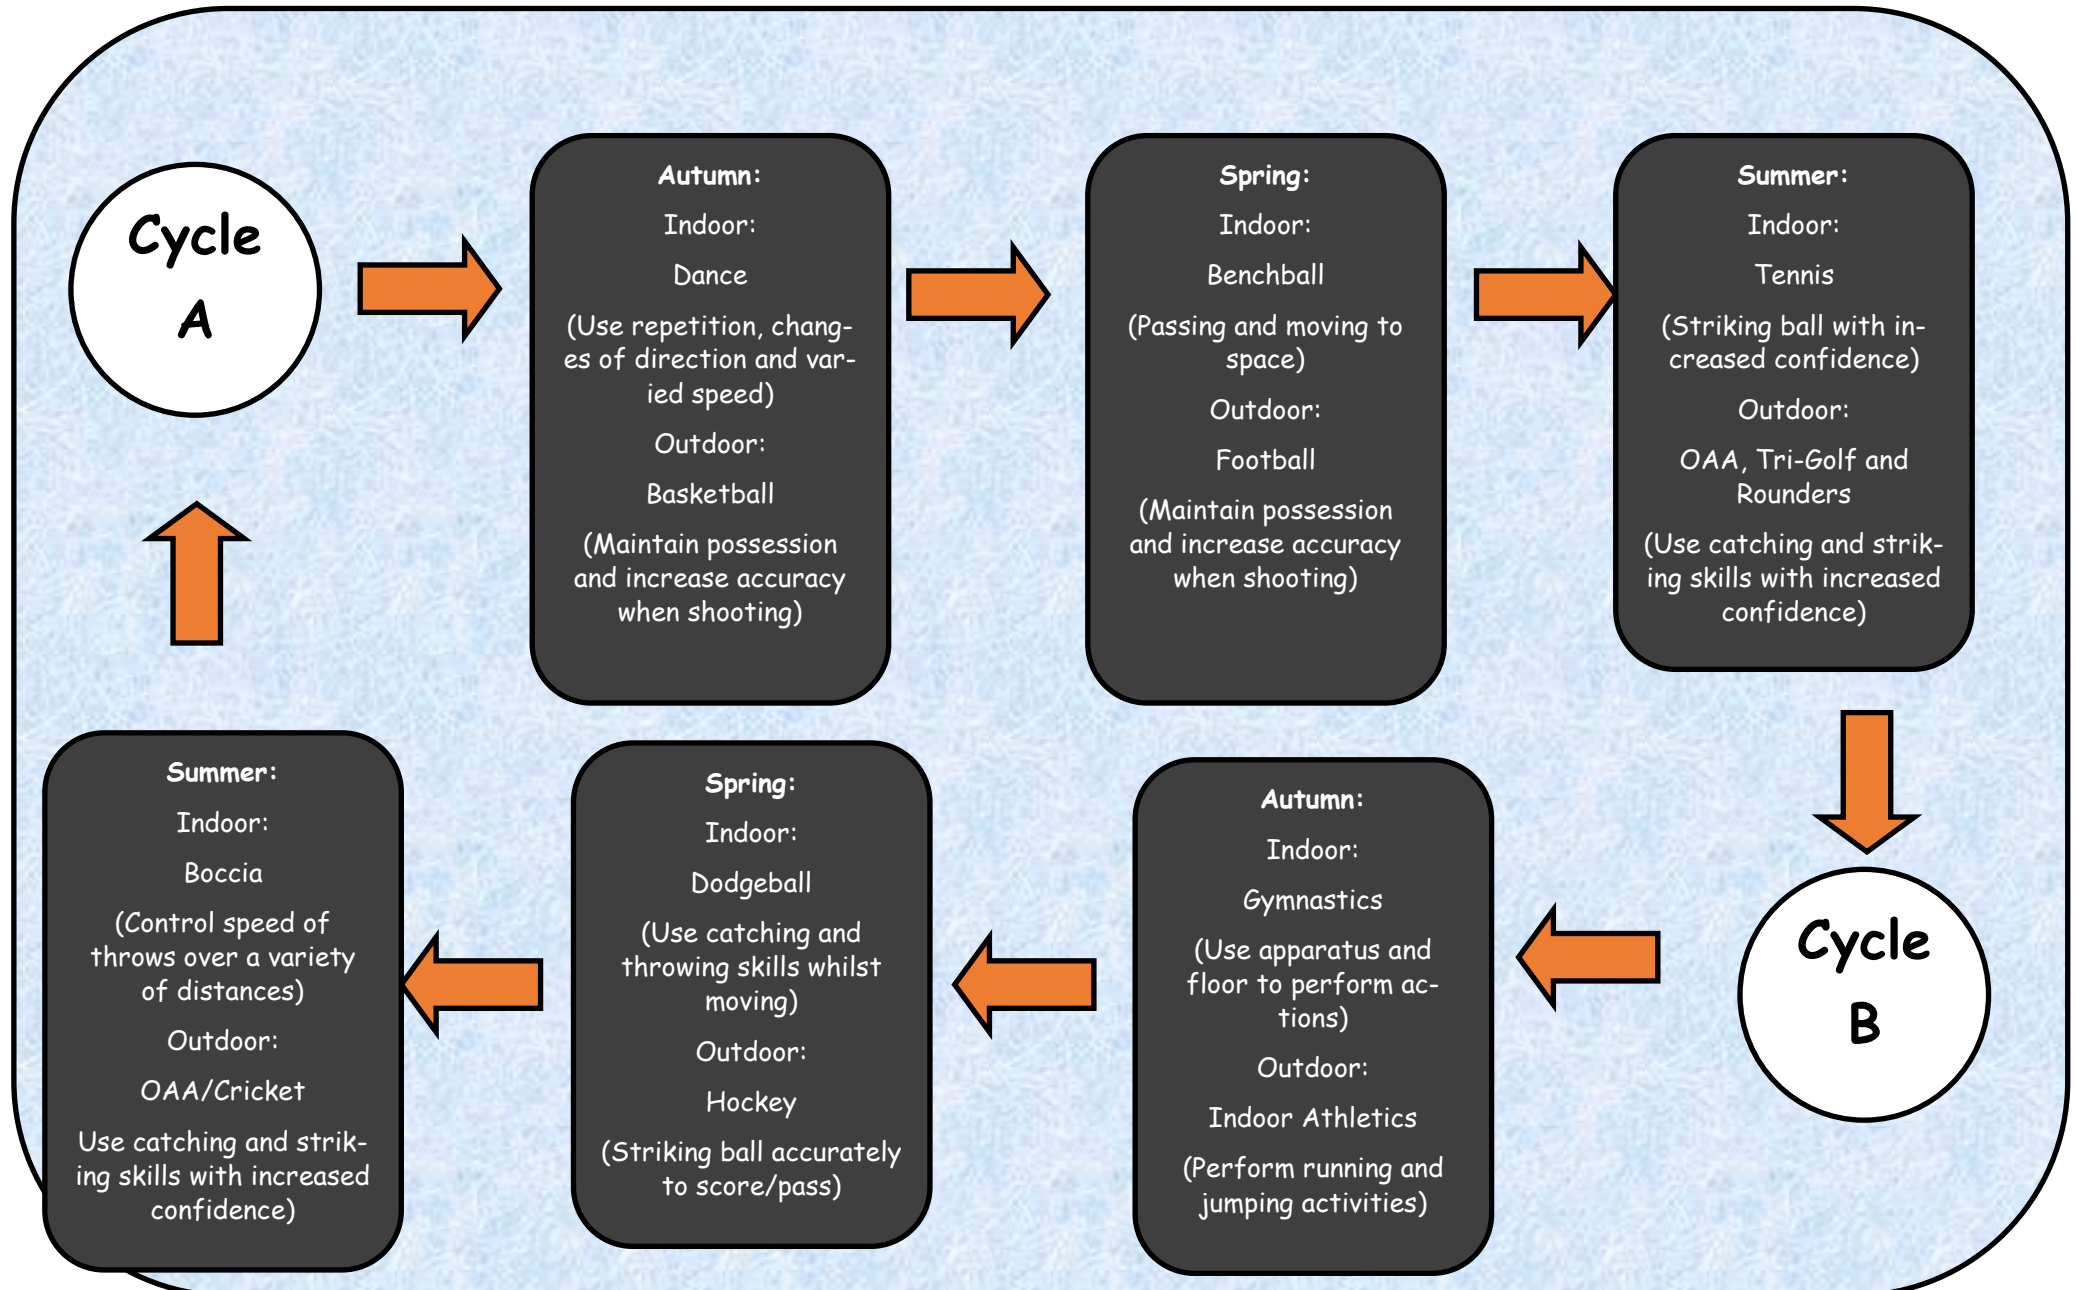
Cycle A

Autumn:

Indoor:

Dance

(Use repetition, changes of direction and varied speed)

Outdoor:

Basketball

(Maintain possession and increase accuracy when shooting)

Spring:

Indoor:

Benchball

(Passing and moving to space)

Outdoor:

Football

(Maintain possession and increase accuracy when shooting)

Summer:

Indoor:

Tennis

(Striking ball with increased confidence)

Outdoor:

OAA, Tri-Golf and Rounders

(Use catching and striking skills with increased confidence)

Cycle B

Autumn:

Indoor:

Gymnastics

(Use apparatus and floor to perform actions)

Outdoor:

Indoor Athletics

(Perform running and jumping activities)

Spring:

Indoor:

Dodgeball

(Use catching and throwing skills whilst moving)

Outdoor:

Hockey

(Striking ball accurately to score/pass)

Summer:

Indoor:

Boccia

(Control speed of throws over a variety of distances)

Outdoor:

OAA/Cricket

Use catching and striking skills with increased confidence)